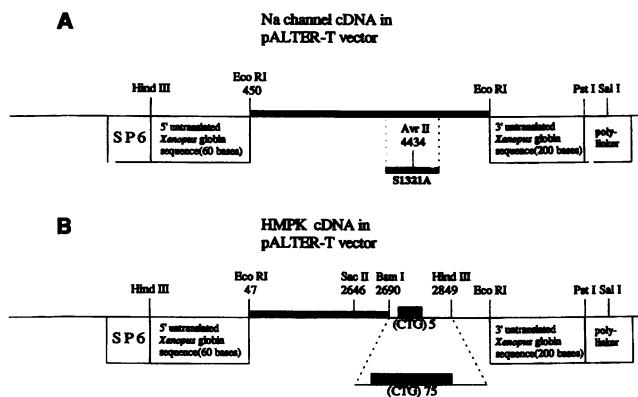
A

Na channel cDNA in pALTER-T vector

Hind III

Eco RI 450

Eco RI

Pst I Sal I

SP6

5' untranslated Xenopus globin sequence(60 bases)

Avr II 4434

S1321A

3' untranslated Xenopus globin sequence(200 bases)

poly-linker

B

HMPK cDNA in pALTER-T vector

Hind III

Eco RI 47

Sac II 2646

Bsm I 2690

Hind III 2849

Eco RI

Pst I Sal I

SP6

5' untranslated Xenopus globin sequence(60 bases)

(CTG) 5

3' untranslated Xenopus globin sequence(200 bases)

poly-linker

(CTG) 75